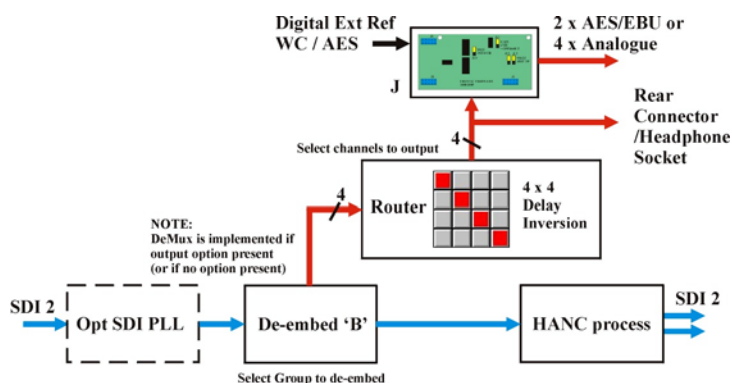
Digital Ext Ref
WC / AES

2 x AES/EBU or
4 x Analogue

J

Rear
Connector
/Headphone
Socket

4

Select channels to output

4

Router

4 x 4
Delay
Inversion

NOTE:
DeMux is implemented if output option present
(or if no option present)

SDI 2

Opt SDI PLL

De-embed 'B'

HANC process

SDI 2

Select Group to de-embed